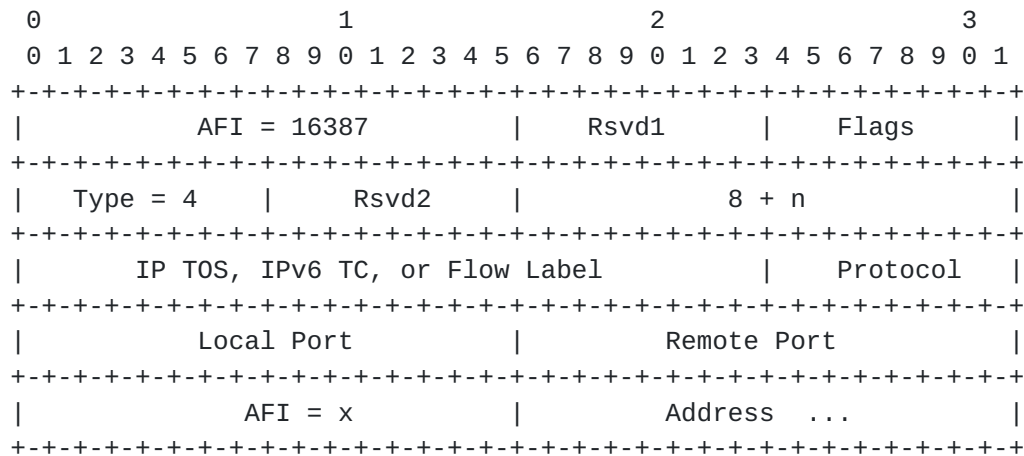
0                   1                   2                   3
 0 1 2 3 4 5 6 7 8 9 0 1 2 3 4 5 6 7 8 9 0 1 2 3 4 5 6 7 8 9 0 1
+-+-+-+-+-+-+-+-+-+-+-+-+-+-+-+-+-+-+-+-+-+-+-+-+-+-+-+-+-+-+-+-+
|           AFI = 16387         |     Rsvd1     |     Flags     |
+-+-+-+-+-+-+-+-+-+-+-+-+-+-+-+-+-+-+-+-+-+-+-+-+-+-+-+-+-+-+-+-+
|   Type = 4    |     Rsvd2     |            8 + n              |
+-+-+-+-+-+-+-+-+-+-+-+-+-+-+-+-+-+-+-+-+-+-+-+-+-+-+-+-+-+-+-+-+
|       IP TOS, IPv6 TC, or Flow Label          |   Protocol    |
+-+-+-+-+-+-+-+-+-+-+-+-+-+-+-+-+-+-+-+-+-+-+-+-+-+-+-+-+-+-+-+-+
|          Local Port           |          Remote Port          |
+-+-+-+-+-+-+-+-+-+-+-+-+-+-+-+-+-+-+-+-+-+-+-+-+-+-+-+-+-+-+-+-+
|            AFI = x            |          Address  ...         |
+-+-+-+-+-+-+-+-+-+-+-+-+-+-+-+-+-+-+-+-+-+-+-+-+-+-+-+-+-+-+-+-+